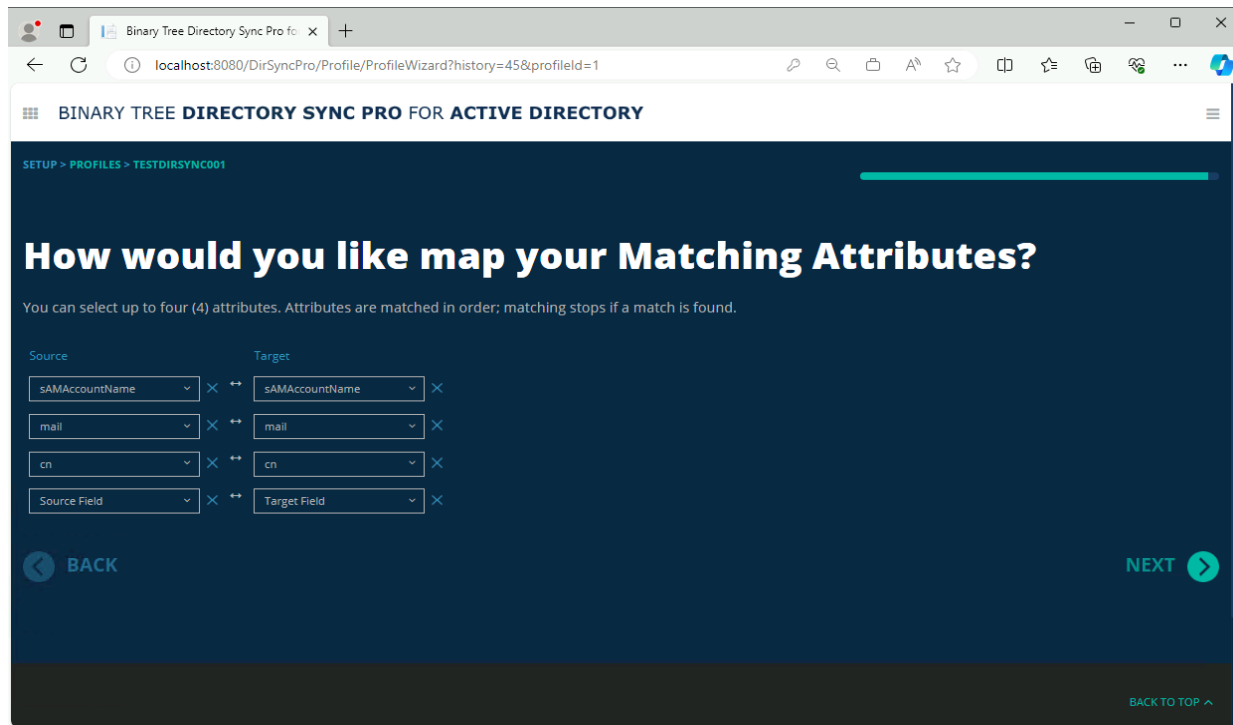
Binary Tree Directory Sync Pro fo

localhost:8080/DirSyncPro/Profile/ProfileWizard?history=45&profileId=1

BINARY TREE DIRECTORY SYNC PRO FOR ACTIVE DIRECTORY

SETUP > PROFILES > TESTDIRSYNC001

How would you like map your Matching Attributes?

You can select up to four (4) attributes. Attributes are matched in order; matching stops if a match is found.

Source

Target

sAMAccountName ↔ sAMAccountName

mail ↔ mail

cn ↔ cn

Source Field ↔ Target Field

BACK

NEXT

BACK TO TOP